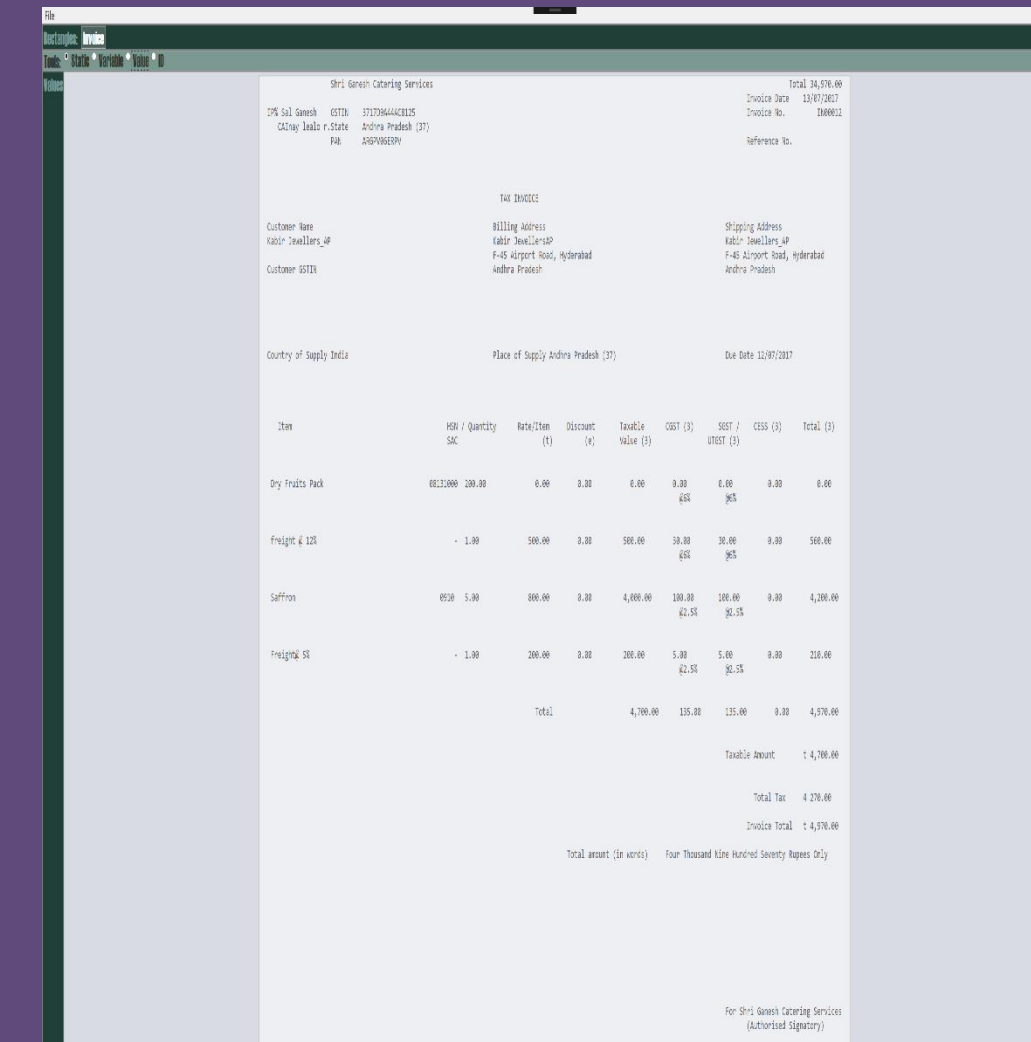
File

Rectangles: Invoice

Tools: Static Variable Value ID

Values

Shri Ganesh Catering Services

Total 34,570.00
Invoice Date 13/07/2017
Invoice No. IN00012

I?% Sai Ganesh GSTIN 37170964444C0125
CAInay lealo r.State Andhra Pradesh (37)
PAN ARGPV06ERPY

Reference No.

TAX INVOICE

Customer Name
Kabir Jewellers_AP

Customer GSTIN

Billing Address
Kabir JewellersAP
F-45 Airport Road, Hyderabad
Andhra Pradesh

Shipping Address
Kabir Jewellers_AP
F-45 Airport Road, Hyderabad
Andhra Pradesh

Country of Supply India

Place of Supply Andhra Pradesh (37)

Due Date 12/07/2017

| Item | HSN / SAC | Quantity | Rate/Item (t) | Discount (e) | Taxable Value (3) | CGST (3) | SGST / UTGST (3) | CESS (3) | Total (3) |
|---|---|---|---|---|---|---|---|---|---|
| Dry Fruits Pack | 08131000 | 200.00 | 0.00 | 0.00 | 0.00 | 0.00 @6% | 0.00 @6% | 0.00 | 0.00 |
| freight @ 12% | - | 1.00 | 500.00 | 0.00 | 500.00 | 30.00 @6% | 30.00 @6% | 0.00 | 560.00 |
| Saffron | 0910 | 5.00 | 800.00 | 0.00 | 4,000.00 | 100.00 @2.5% | 100.00 @2.5% | 0.00 | 4,200.00 |
| Freight@ 5% | - | 1.00 | 200.00 | 0.00 | 200.00 | 5.00 @2.5% | 5.00 @2.5% | 0.00 | 210.00 |
| | | | Total | | 4,700.00 | 135.00 | 135.00 | 0.00 | 4,970.00 |

Taxable Amount t 4,700.00

Total Tax 4 270.00

Invoice Total t 4,970.00

Total amount (in words) Four Thousand Nine Hundred Seventy Rupees Only

For Shri Ganesh Catering Services
(Authorised Signatory)